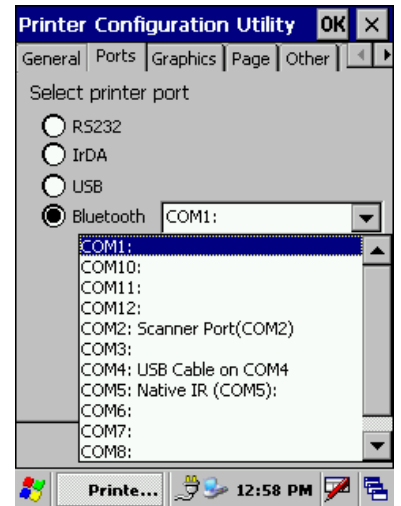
Printer Configuration Utility OK ×

General Ports Graphics Page Other

Select printer port

RS232

IrDA

USB

Bluetooth COM1:

COM1:
COM10:
COM11:
COM12:
COM2: Scanner Port(COM2)
COM3:
COM4: USB Cable on COM4
COM5: Native IR (COM5):
COM6:
COM7:
COM8:

Printe... 12:58 PM